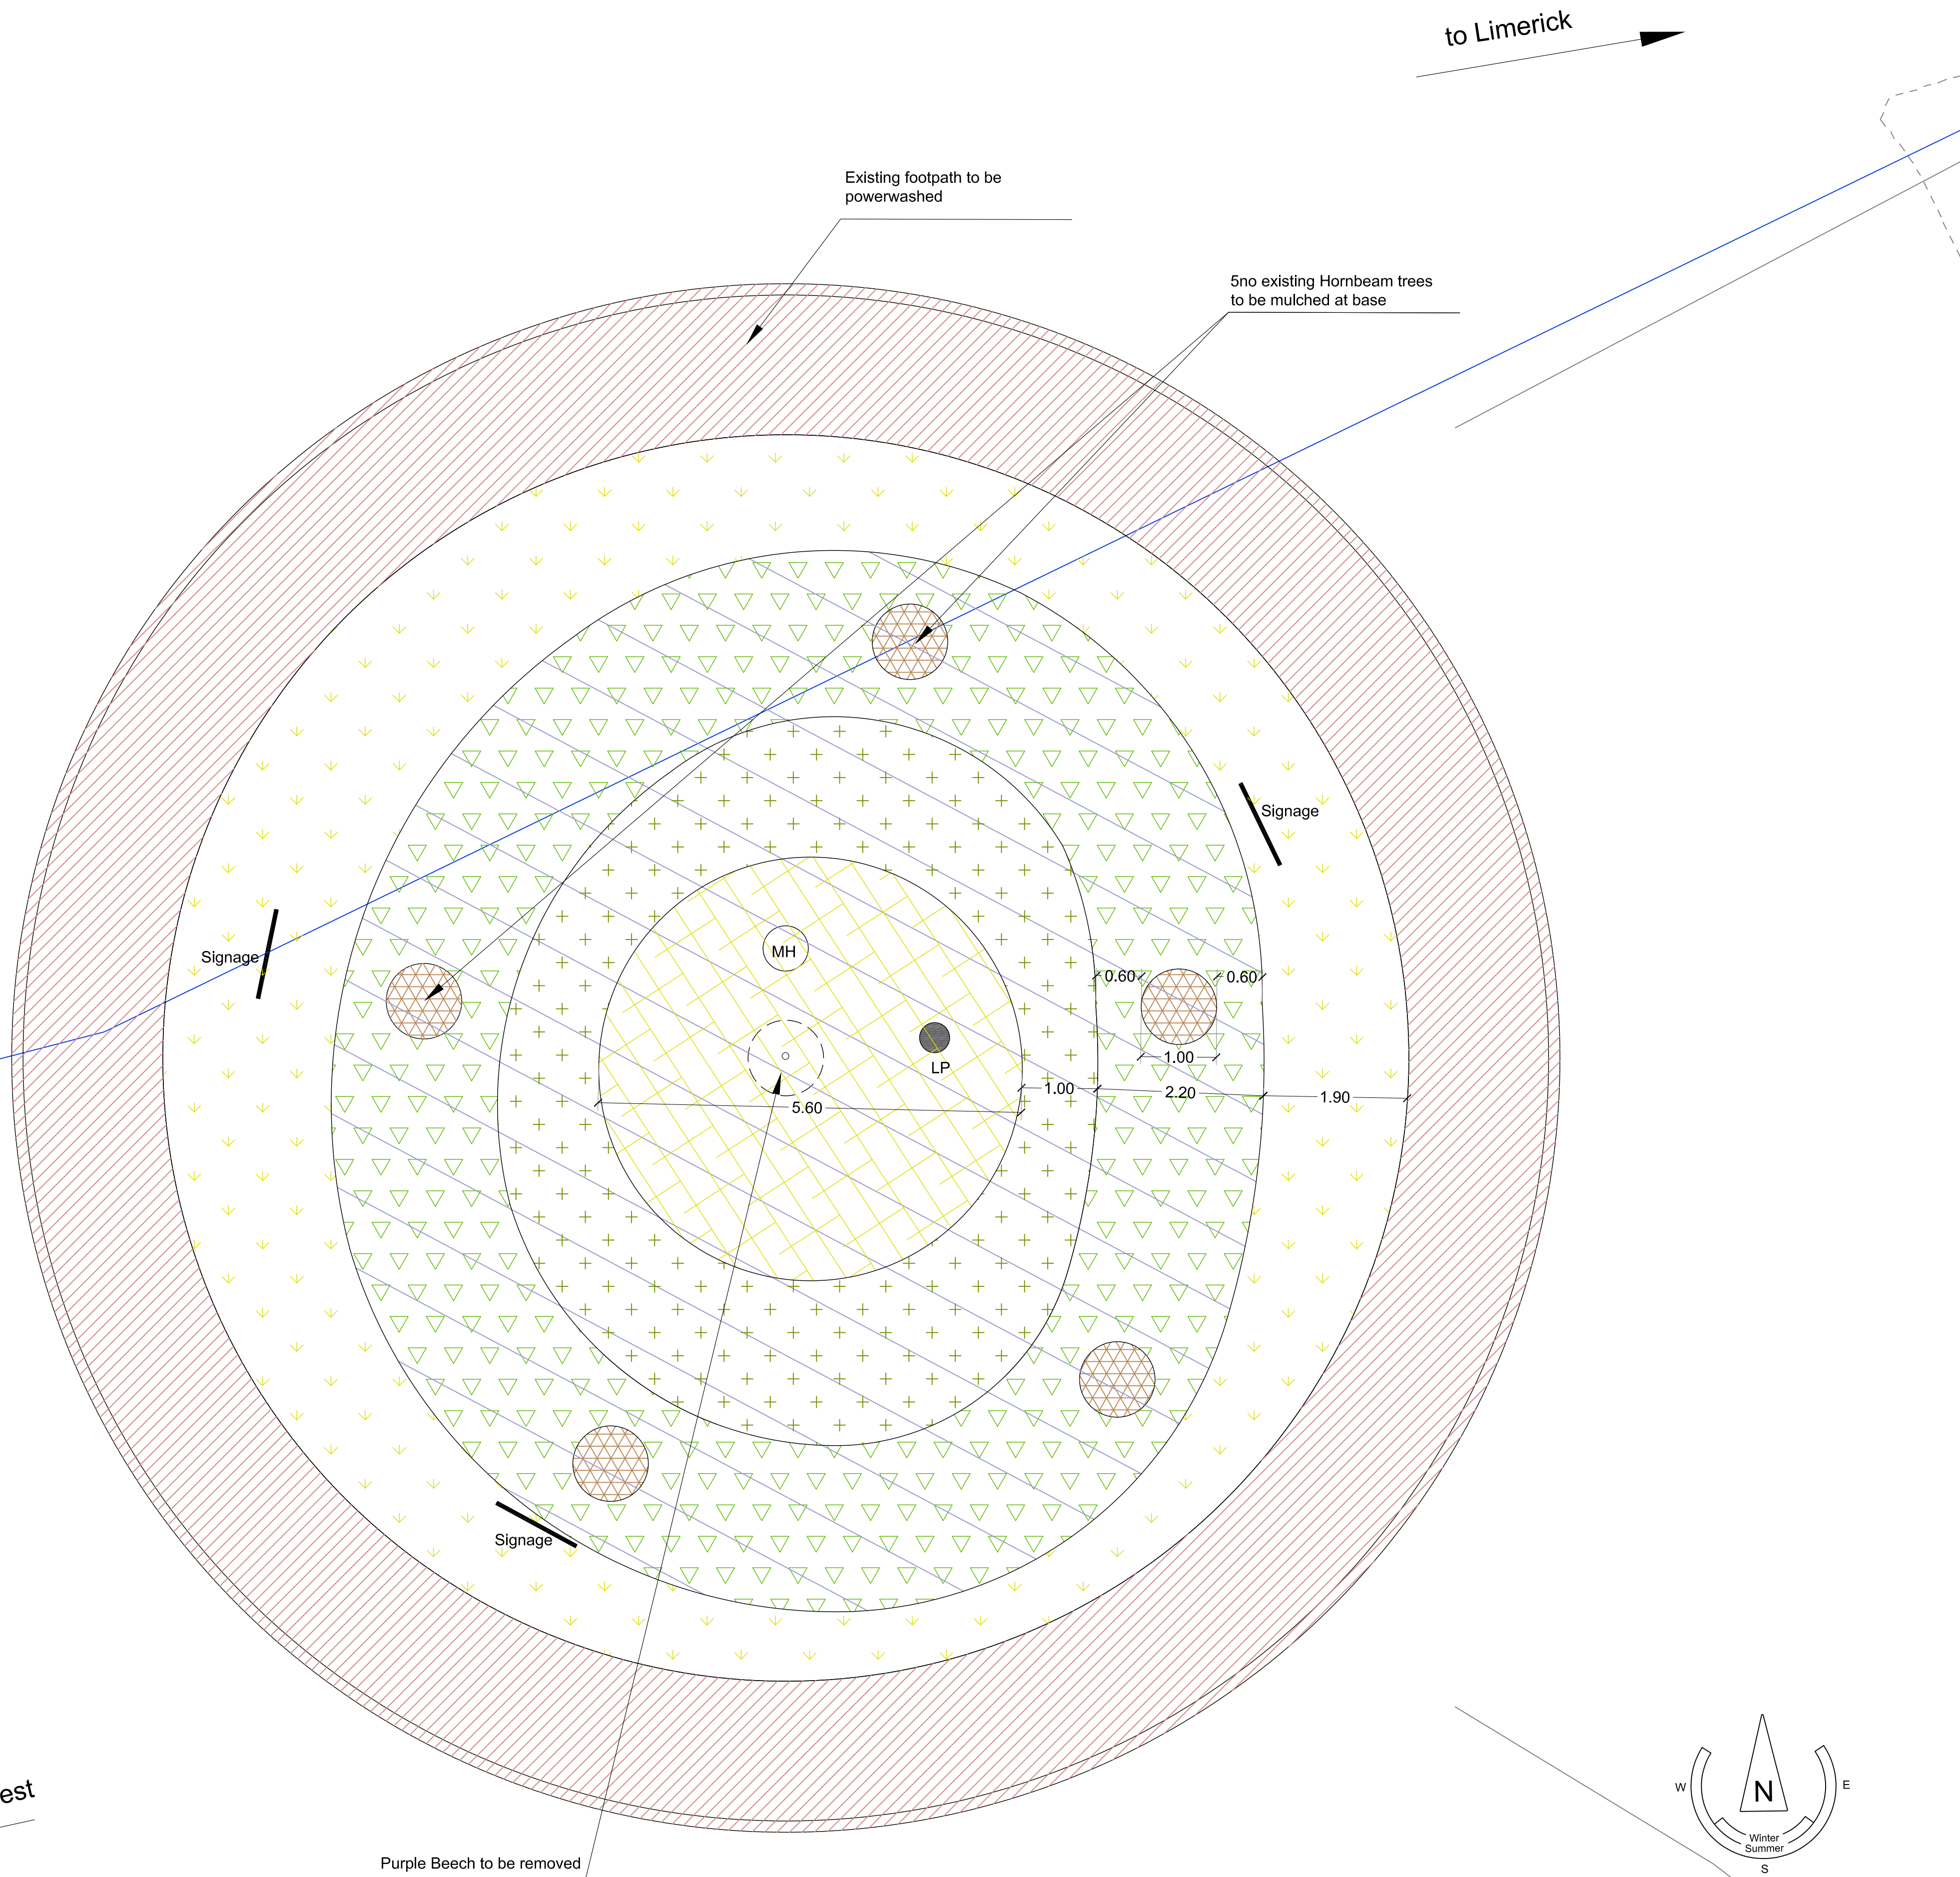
to Limerick

Existing footpath to be powerwashed

5no existing Hornbeam trees to be mulched at base

Signage

Signage

MH

LP

0.60

0.60

1.00

1.00

2.20

1.90

5.60

Signage

est

Purple Beech to be removed

N

W

E

Winter

Summer

S